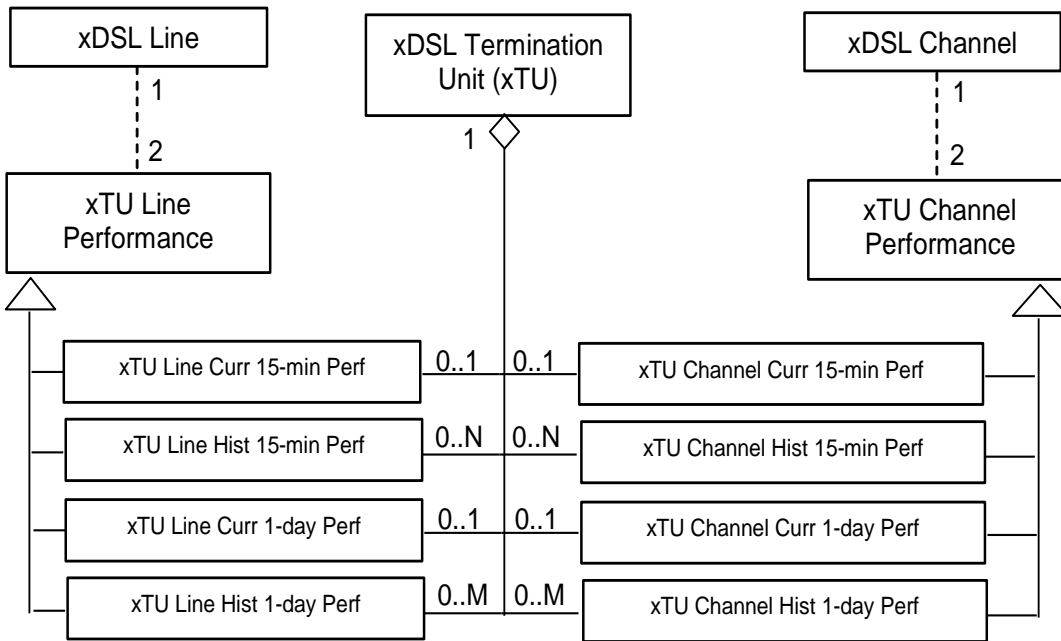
xDSL Line

1

2

xTU Line Performance

xDSL Termination Unit (xTU)

1

xDSL Channel

1

2

xTU Channel Performance

xTU Line Curr 15-min Perf

0..1

0..1

xTU Channel Curr 15-min Perf

xTU Line Hist 15-min Perf

0..N

0..N

xTU Channel Hist 15-min Perf

xTU Line Curr 1-day Perf

0..1

0..1

xTU Channel Curr 1-day Perf

xTU Line Hist 1-day Perf

0..M

0..M

xTU Channel Hist 1-day Perf